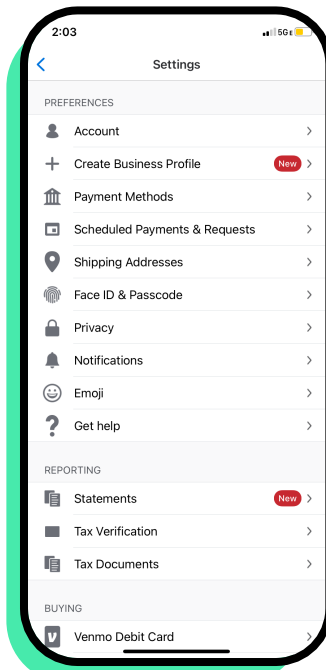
2:03
5G

Settings

PREFERENCES
Account
Create Business Profile New
Payment Methods
Scheduled Payments & Requests
Shipping Addresses
Face ID & Passcode
Privacy
Notifications
Emoji
Get help

REPORTING
Statements New
Tax Verification
Tax Documents

BUYING
Venmo Debit Card